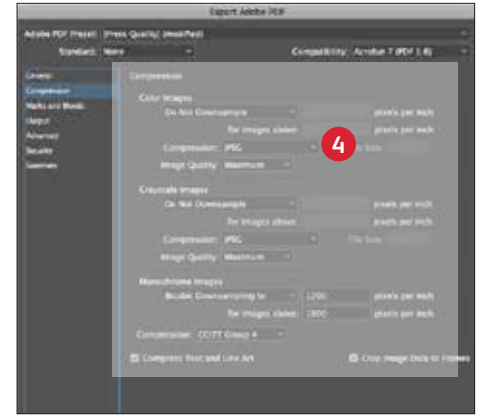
Export Adobe PDF

Adobe PDF Preset: [Press Quality] (modified)

Standard: None

Compatibility: Acrobat 7 (PDF 1.6)

General
Compression
Marks and Bleeds
Output
Advanced
Security
Summary

Compression

Color Images
Do Not Downsample
pixels per inch
for images above:
pixels per inch
Compression: JPEG
4
Tile Size
Image Quality: Maximum

Grayscale Images
Do Not Downsample
pixels per inch
for images above:
pixels per inch
Compression: JPEG
Tile Size
Image Quality: Maximum

Monochrome Images
Bicubic Downsampling to
1200
pixels per inch
for images above:
1800
pixels per inch
Compression: CCITT Group 4

Compress Text and Line Art
Crop Image Data to Frames